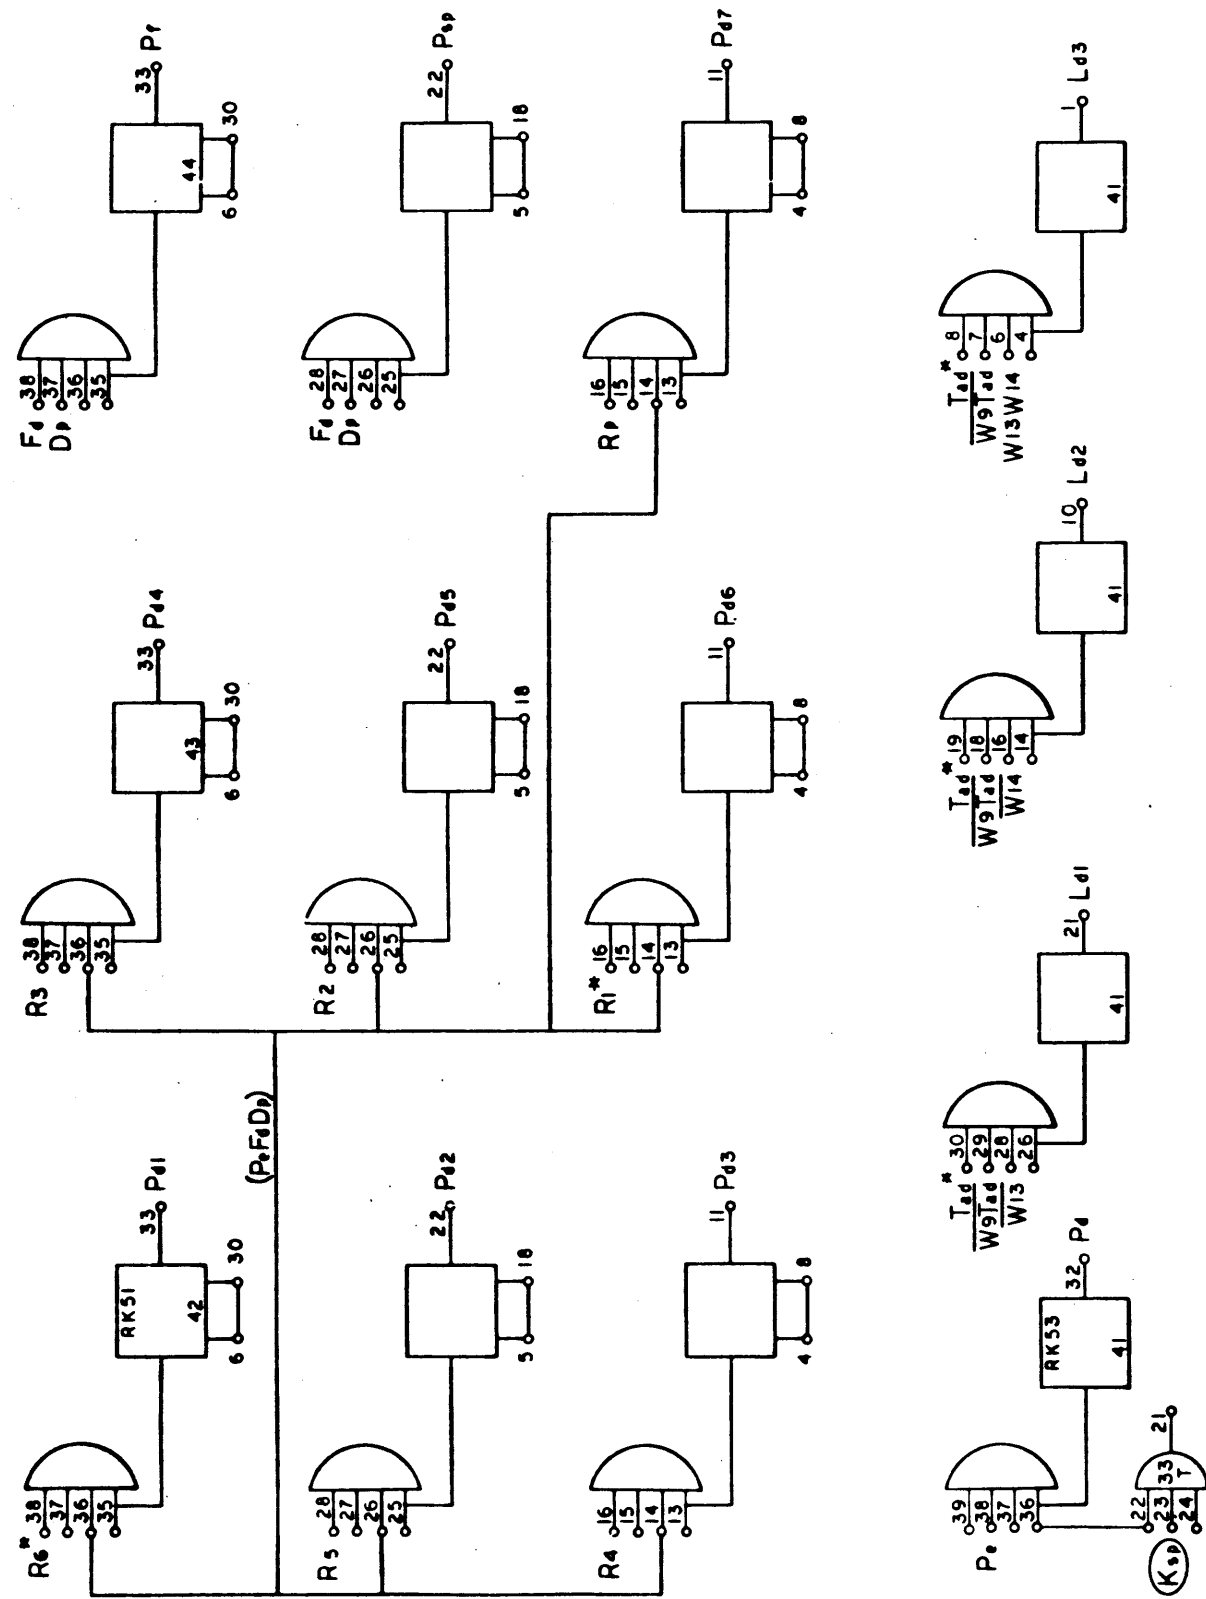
$R_6^*$ 38 37 36 35
RK51
42
6 30
33 $P_{d1}$

$R_5$ 28 27 26 25
5 18
22 $P_{d2}$

$R_4$ 16 15 14 13
4 8
11 $P_{d3}$

$(P_e F_d D_p)$

$R_3$ 38 37 36 35
43
6 30
33 $P_{d4}$

$R_2$ 28 27 26 25
5 18
22 $P_{d5}$

$R_1^*$ 16 15 14 13
4 8
11 $P_{d6}$

$F_d$ $D_p$ 38 37 36 35
44
6 30
33 $P_f$

$F_d$ $D_p$ 28 27 26 25
5 18
22 $P_{sp}$

$R_p$ 16 15 14 13
4 8
11 $P_{d7}$

$P_e$ 39 38 37 36
RK53
41
32 $P_d$

$K_{sp}$ 22 23 24 33 T 21

$T_{ad}^*$ $\overline{W9 T_{ad}}$ $\overline{W13}$ 30 29 28 26
41
21 $L_{d1}$

$T_{ad}^*$ $\overline{W9 T_{ad}}$ $\overline{W14}$ 19 18 16 14
41
10 $L_{d2}$

$T_{ad}^*$ $\overline{W9 T_{ad}}$ W13W14 8 7 6 4
41
1 $L_{d3}$